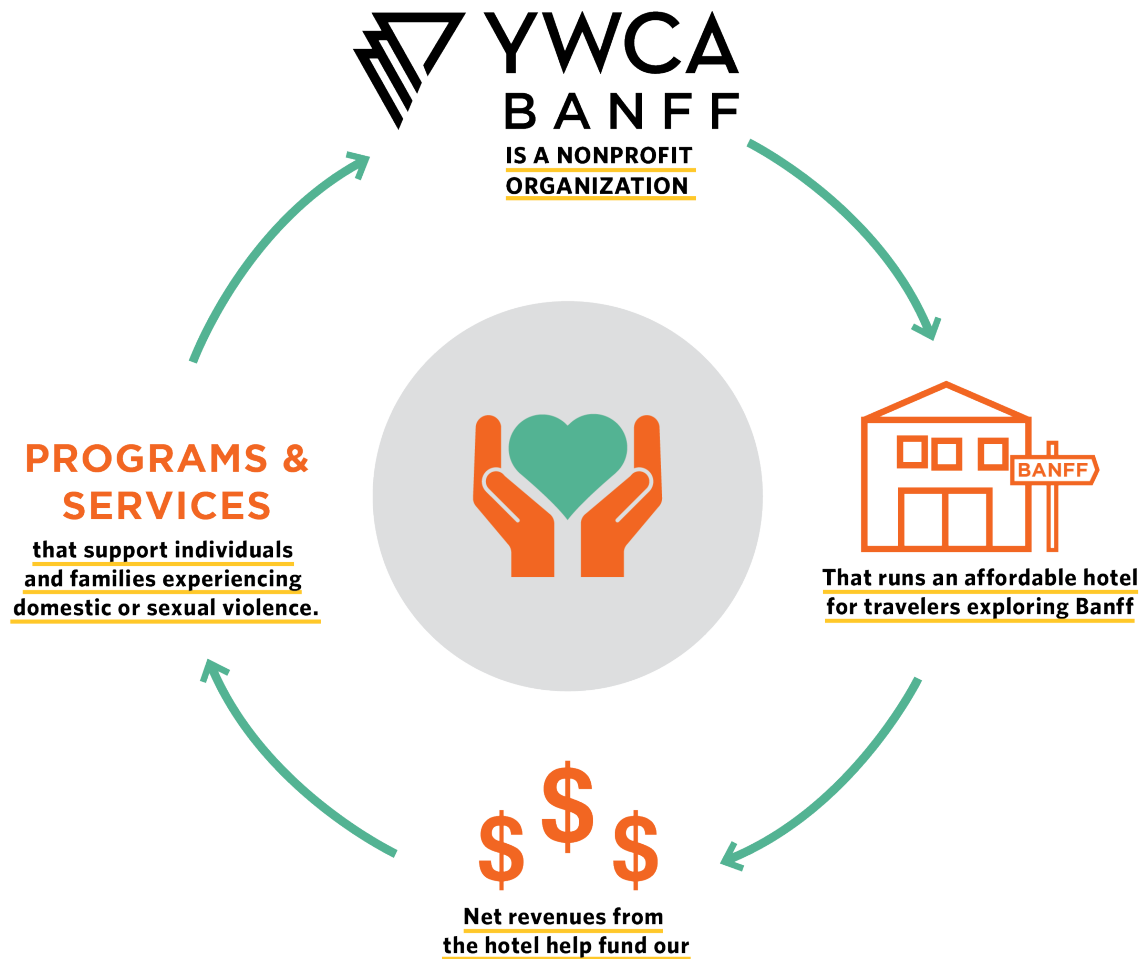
YWCA
BANFF
IS A NONPROFIT ORGANIZATION

BANFF

That runs an affordable hotel for travelers exploring Banff

$ $ $

Net revenues from the hotel help fund our

PROGRAMS & SERVICES
that support individuals and families experiencing domestic or sexual violence.